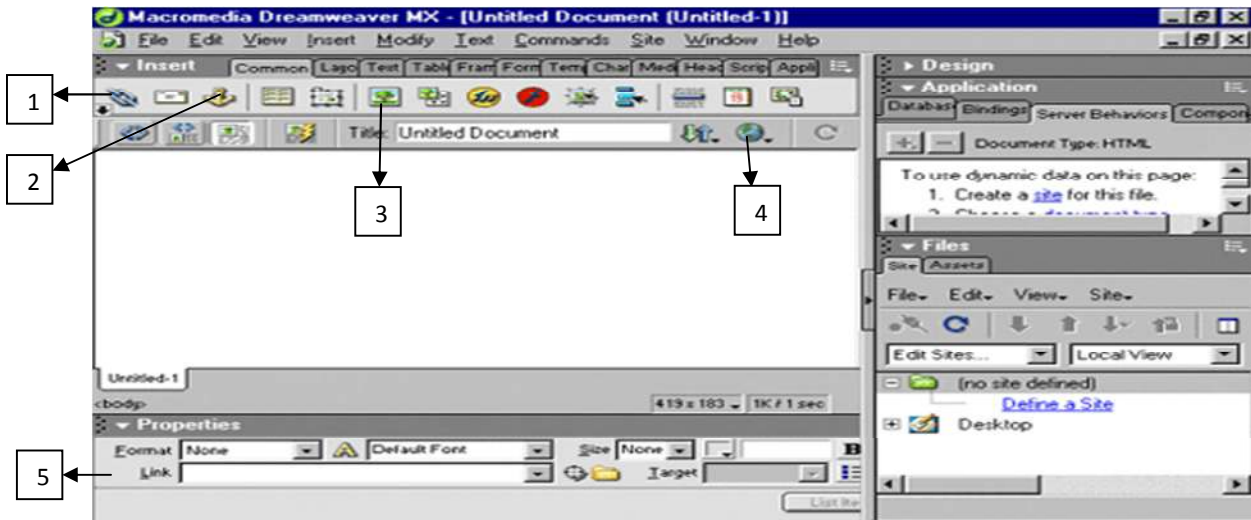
Macromedia Dreamweaver MX - [Untitled Document (Untitled-1)]

File Edit View Insert Modify Text Commands Site Window Help

Insert Common Layo Text Table Fram Form Temp Char Med Head Scrip Appli

Title: Untitled Document

1

2

3

4

Untitled-1

<body>

419 x 183 1K / 1 sec

Properties

Format None Default Font Size None B

Link Target

List Ite

5

Design

Application

Databas Bindings Server Behaviors Compon

Document Type: HTML

To use dynamic data on this page:
1. Create a site for this file.
2. Choose a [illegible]

Files

Site Assets

File Edit View Site

Edit Sites... Local View

(no site defined)

Define a Site

Desktop